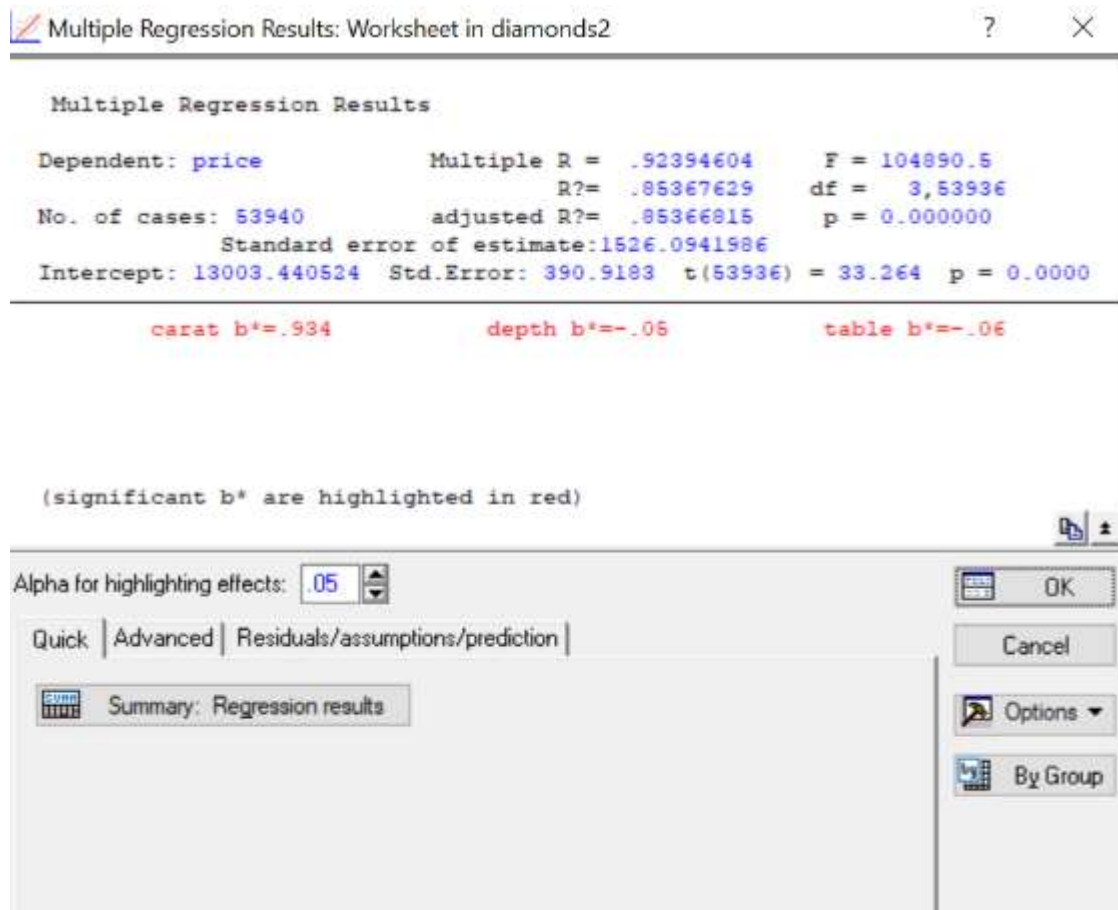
Multiple Regression Results: Worksheet in diamonds2 ? ×

Multiple Regression Results

Dependent: price Multiple R = .92394604 F = 104890.5
R?= .85367629 df = 3,53936
No. of cases: 53940 adjusted R?= .85366815 p = 0.000000
Standard error of estimate:1526.0941986
Intercept: 13003.440524 Std.Error: 390.9183 t(53936) = 33.264 p = 0.0000

carat b*=.934 depth b*=-.05 table b*=-.06

(significant b* are highlighted in red)

Alpha for highlighting effects: .05

OK

Quick | Advanced | Residuals/assumptions/prediction

Cancel

Summary: Regression results

Options

By Group